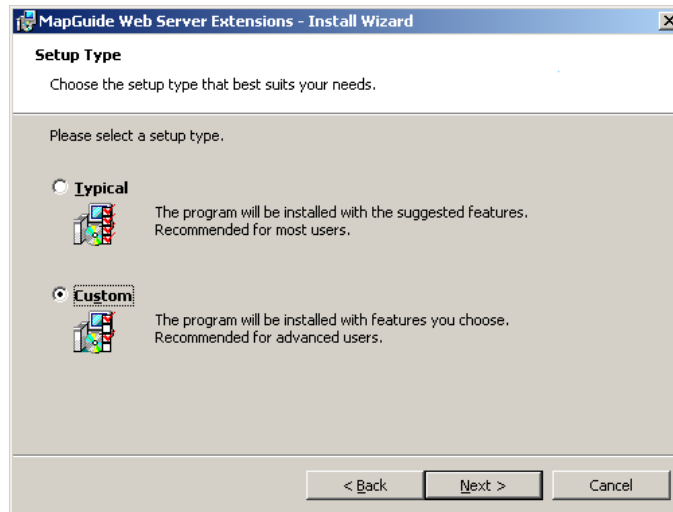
MapGuide Web Server Extensions - Install Wizard

Setup Type

Choose the setup type that best suits your needs.

Please select a setup type.

Typical

The program will be installed with the suggested features. Recommended for most users.

Custom

The program will be installed with features you choose. Recommended for advanced users.

< Back
Next >
Cancel